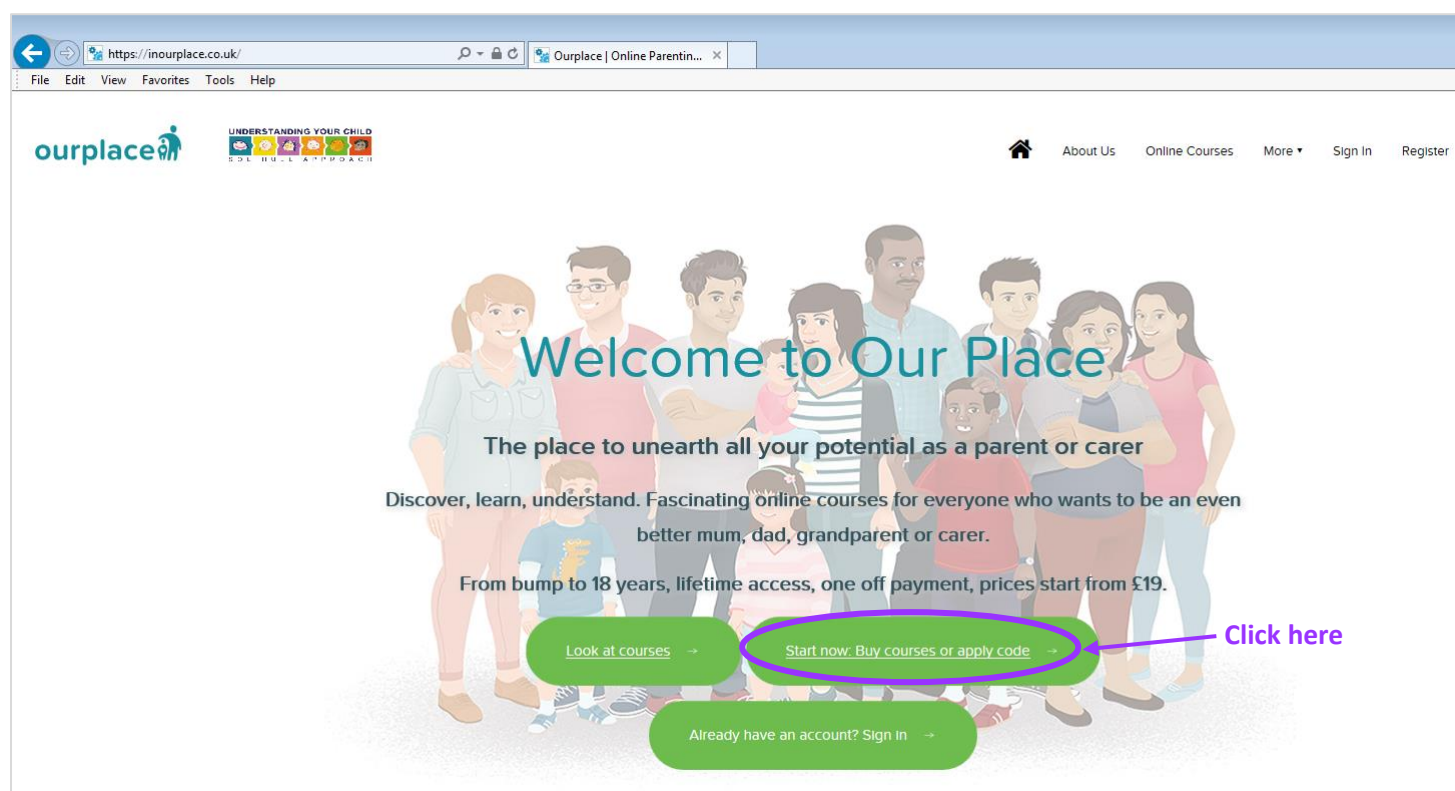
https://inourplace.co.uk/

Ourplace | Online Parentin... ×

File Edit View Favorites Tools Help

ourplace

UNDERSTANDING YOUR CHILD
SOLIHULL APPROACH

About Us Online Courses More ▾ Sign In Register

Welcome to Our Place

The place to unearth all your potential as a parent or carer

Discover, learn, understand. Fascinating online courses for everyone who wants to be an even better mum, dad, grandparent or carer.

From bump to 18 years, lifetime access, one off payment, prices start from £19.

Look at courses →

Start now: Buy courses or apply code →

Click here

Already have an account? Sign in →